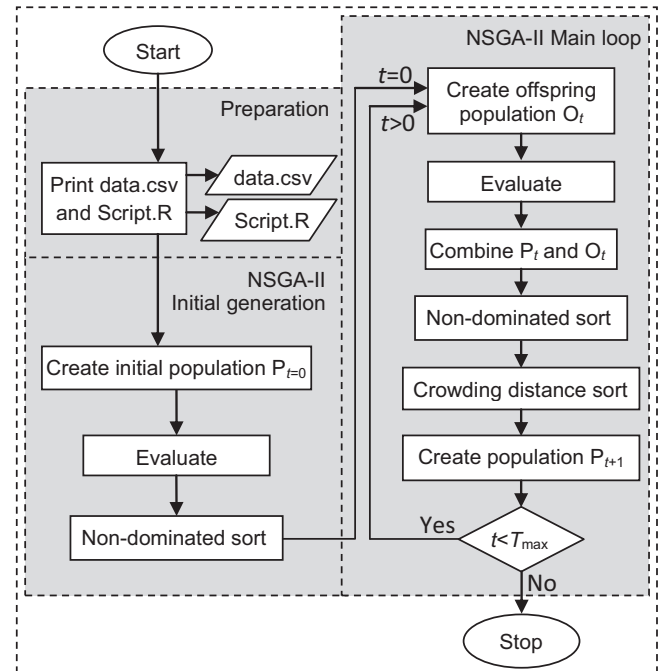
Start

Preparation

Print data.csv and Script.R

data.csv

Script.R

NSGA-II Initial generation

Create initial population $P_{t=0}$

Evaluate

Non-dominated sort

NSGA-II Main loop

$t=0$

$t>0$

Create offspring population $O_t$

Evaluate

Combine $P_t$ and $O_t$

Non-dominated sort

Crowding distance sort

Create population $P_{t+1}$

Yes

$t<T_{\max}$

No

Stop